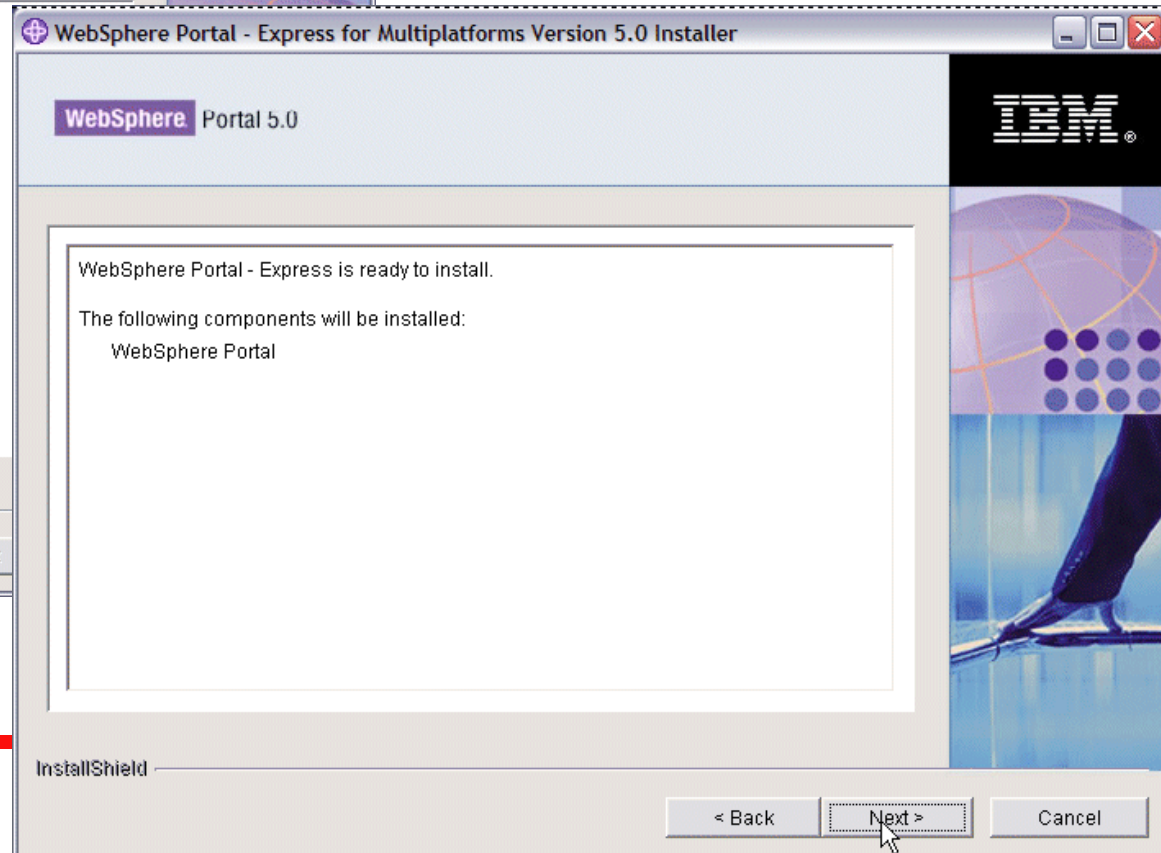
WebSphere Portal - Express for Multiplatforms Version 5.0 Installer

WebSphere. Portal 5.0

IBM®

WebSphere Portal - Express is ready to install.

The following components will be installed:

WebSphere Portal

InstallShield

< Back

Next >

Cancel